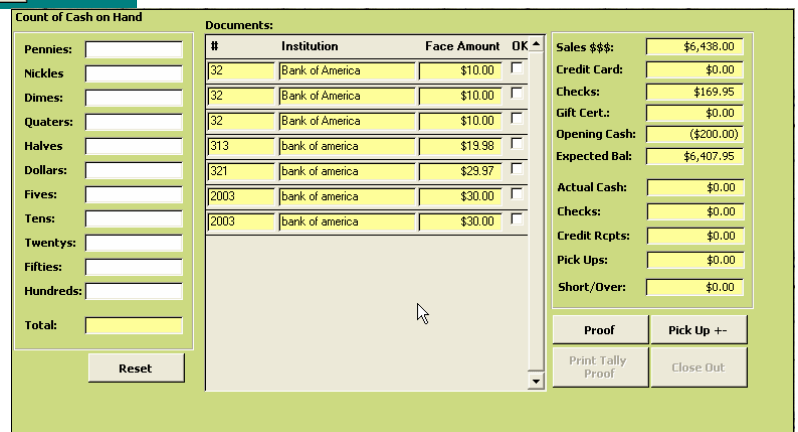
Count of Cash on Hand

Pennies:
Nickles
Dimes:
Quaters:
Halves
Dollars:
Fives:
Tens:
Twentys:
Fifties:
Hundreds:

Total:

Reset

Documents:

| # | Institution | Face Amount | OK |
|---|---|---|---|
| 32 | Bank of America | $10.00 | |
| 32 | Bank of America | $10.00 | |
| 32 | Bank of America | $10.00 | |
| 313 | bank of america | $19.98 | |
| 321 | bank of america | $29.97 | |
| 2003 | bank of america | $30.00 | |
| 2003 | bank of america | $30.00 | |

Sales $$$: $6,438.00
Credit Card: $0.00
Checks: $169.95
Gift Cert.: $0.00
Opening Cash: ($200.00)
Expected Bal: $6,407.95

Actual Cash: $0.00
Checks: $0.00
Credit Rcpts: $0.00
Pick Ups: $0.00
Short/Over: $0.00

Proof
Pick Up +-
Print Tally Proof
Close Out